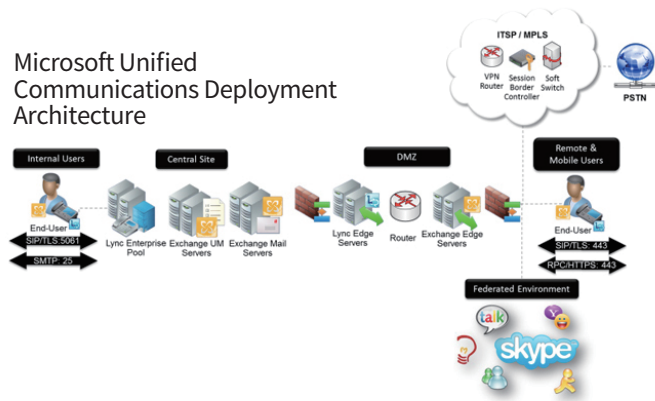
Microsoft Unified Communications Deployment Architecture

ITSP / MPLS

VPN Router

Session Border Controller

Soft Switch

PSTN

Internal Users

Central Site

DMZ

Remote & Mobile Users

End-User

SIP/TLS:5061

SMTP: 25

Lync Enterprise Pool

Exchange UM Servers

Exchange Mail Servers

Lync Edge Servers

Router

Exchange Edge Servers

End-User

SIP/TLS: 443

RPC/HTTPS: 443

Federated Environment

talk

skype